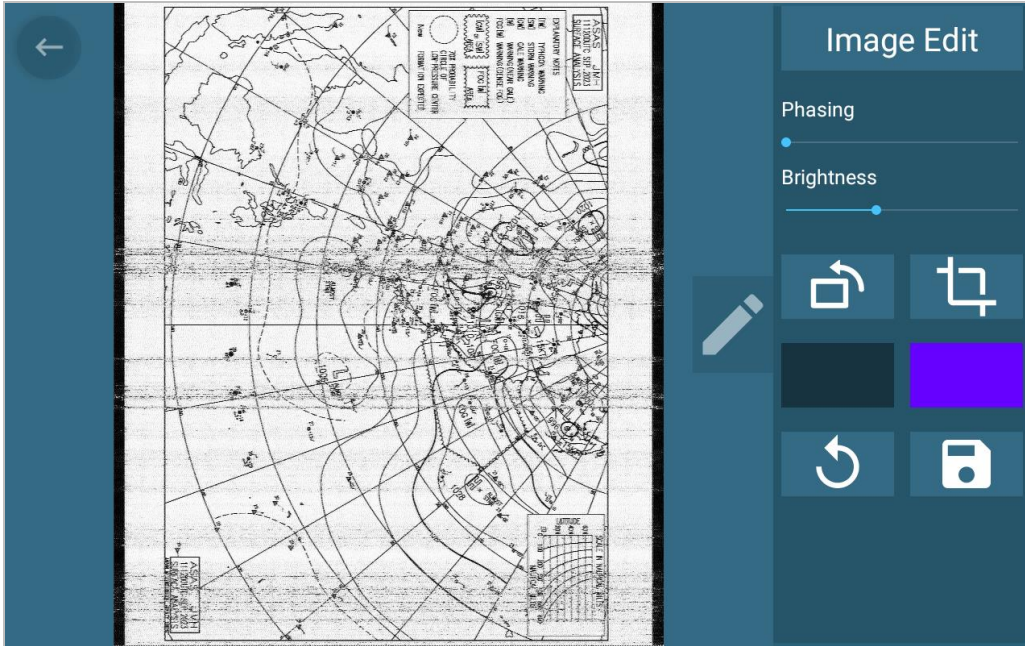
Image Edit

Phasing

Brightness

ASAS JMH
SURFACE ANALYSIS

EXPLANATORY NOTES
[TW] TYPHOON WARNING
[SW] STORM WARNING
[GW] GALE WARNING
[FOG] WARNING(DENSE FOG)

70% PROBABILITY CIRCLE OF LOW PRESSURE CENTER

ASAS JMH
SURFACE ANALYSIS

SCALE IN NAUTICAL MILES
LATITUDE